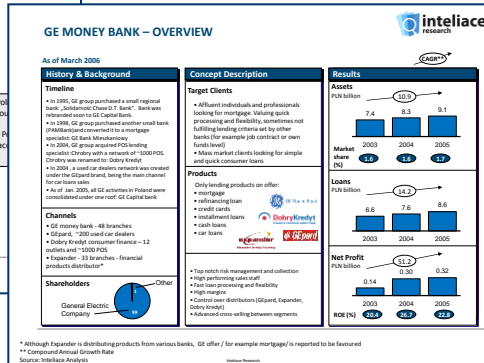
GE MONEY BANK – OVERVIEW

inteliace research

As of March 2006

CAGR**

History & Background

Timeline

• In 1995, GE group purchased a small regional bank „Solidarność Chase D.T. Bank". Bank was rebranded soon to GE Capital Bank.
• In 1998, GE group purchased another small bank (PAMBank)and converted it to a mortgage specialist: GE Bank Mieszkaniowy
• In 2004, GE group acquired POS lending specialist: Chrobry with a network of ~1000 POS. Chrobry was renamed to: Dobry Kredyt
• In 2004 , a used car dealers network was created under the GEpard brand, being the main channel for car loans sales
• As of Jan. 2005, all GE activities in Poland were consolidated under one roof: GE Capital bank

Channels

• GE money bank - 48 branches
• GEpard, ~200 used car dealers
• Dobry Kredyt consumer finance – 12 outlets and ~1000 POS
• Expander - 33 branches - financial products distributor*

Shareholders

General Electric Company

Other

99

Concept Description

Target Clients

• Affluent individuals and professionals looking for mortgage. Valuing quick processing and flexibility, sometimes not fulfilling lending criteria set by other banks (for example job contract or own funds level)
• Mass market clients looking for simple and quick consumer loans

Products

Only lending products on offer:
• mortgage
• refinancing loan
• credit cards
• installment loans
• cash loans
• car loans

GE Money Bank

DobryKredyt

expander

GEpard

• Top notch risk management and collection
• High performing sales staff
• Fast loan processing and flexibility
• High margins
• Control over distributors (GEpard, Expander, Dobry Kredyt)
• Advanced cross-selling between segments

Results

Assets
PLN billion

10.9

7.4 | 8.3 | 9.1

2003 | 2004 | 2005

Market share (%)

1.6 | 1.6 | 1.7

Loans
PLN billion

14.2

6.6 | 7.6 | 8.6

2003 | 2004 | 2005

Net Profit
PLN billion

51.2

0.14 | 0.30 | 0.32

2003 | 2004 | 2005

ROE (%) 20.4 | 26.7 | 22.8

* Although Expander is distributing products from various banks, GE offer / for example mortgage/ is reported to be favoured
** Compound Annual Growth Rate
Source: Inteliace Analysis

Inteliace Research